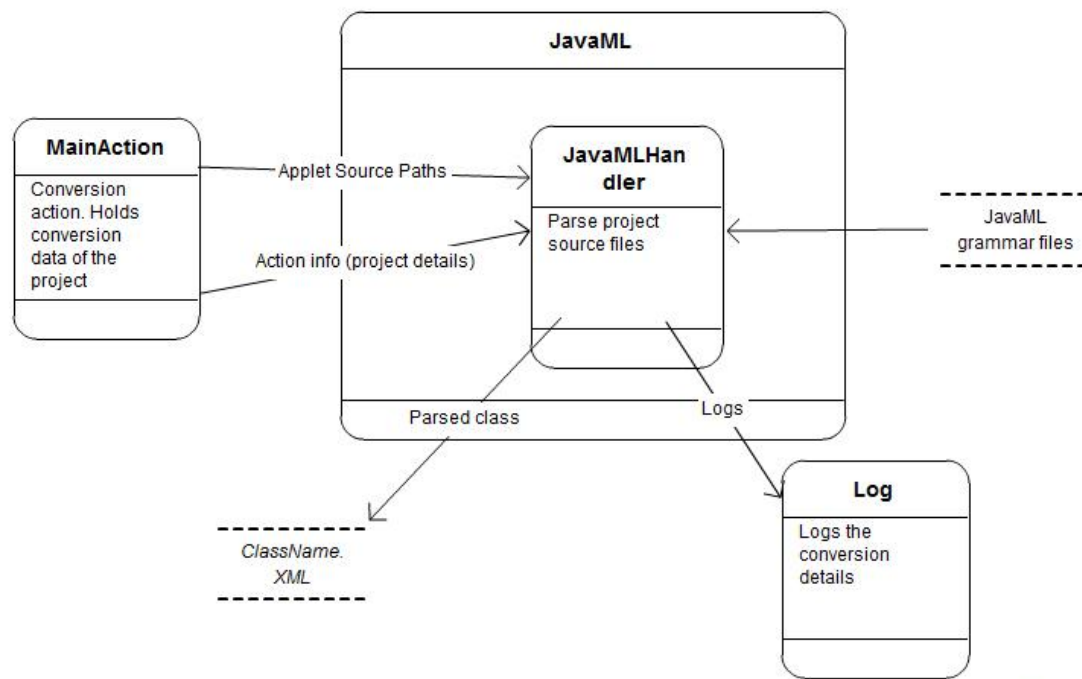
JavaML

MainAction

Conversion action. Holds conversion data of the project

Applet Source Paths

Action info (project details)

JavaMLHandler

Parse project source files

JavaML grammar files

Parsed class

Logs

Log

Logs the conversion details

ClassName. XML